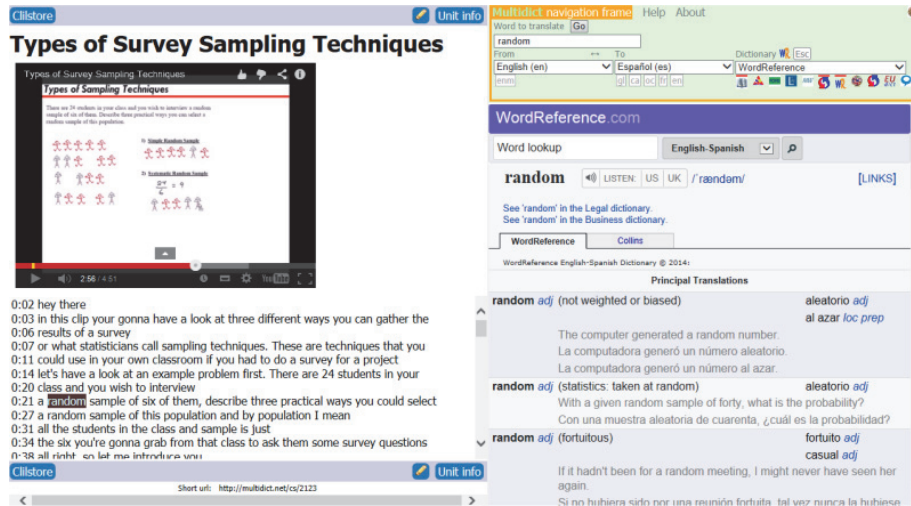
Clilstore

Unit info

Types of Survey Sampling Techniques

Types of Survey Sampling Techniques

Types of Sampling Techniques

There are 24 students in your class and you wish to interview a random sample of six of these. Describe three practical ways you can select a random sample of this population.

1) Simple Random Sample

2) Systematic Random Sample

$\frac{24}{6} = 4$

2:56 / 4:51

0:02 hey there
0:03 in this clip your gonna have a look at three different ways you can gather the
0:06 results of a survey
0:07 or what statisticians call sampling techniques. These are techniques that you
0:11 could use in your own classroom if you had to do a survey for a project
0:14 let's have a look at an example problem first. There are 24 students in your
0:20 class and you wish to interview
0:21 a random sample of six of them, describe three practical ways you could select
0:27 a random sample of this population and by population I mean
0:31 all the students in the class and sample is just
0:34 the six you're gonna grab from that class to ask them some survey questions
0:38 all right, so let me introduce you

Clilstore

Unit info

Short url: http://multidict.net/cs/2123

Multidict navigation frame Help About

Word to translate Go

random

From ↔ To

English (en) Español (es)

enm gl ca oc fr en

Dictionary Esc

WordReference

WordReference.com

Word lookup English-Spanish

random LISTEN: US UK /ˈrændəm/ [LINKS]

See 'random' in the Legal dictionary.
See 'random' in the Business dictionary.

WordReference Collins

WordReference English-Spanish Dictionary © 2014:

Principal Translations

random adj (not weighted or biased) aleatorio adj
al azar loc prep
The computer generated a random number.
La computadora generó un número aleatorio.
La computadora generó un número al azar.

random adj (statistics: taken at random) aleatorio adj
With a given random sample of forty, what is the probability?
Con una muestra aleatoria de cuarenta, ¿cuál es la probabilidad?

random adj (fortuitous) fortuito adj
casual adj
If it hadn't been for a random meeting, I might never have seen her again.
Si no hubiera sido por una reunión fortuita, tal vez nunca la hubiese